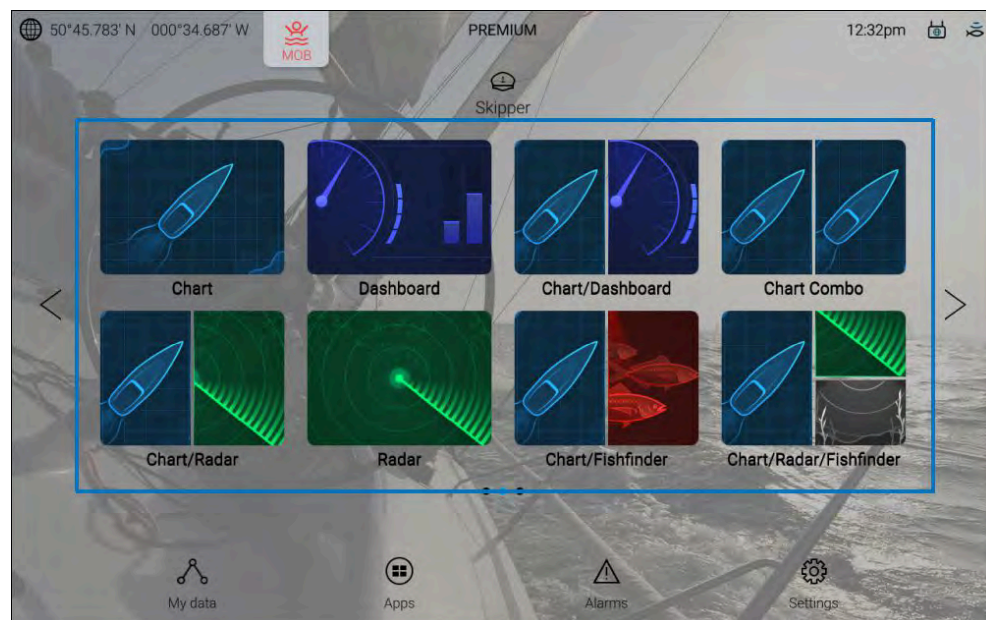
50°45.783' N 000°34.687' W

MOB

PREMIUM

12:32pm

Skipper

Chart

Dashboard

Chart/Dashboard

Chart Combo

Chart/Radar

Radar

Chart/Fishfinder

Chart/Radar/Fishfinder

My data

Apps

Alarms

Settings